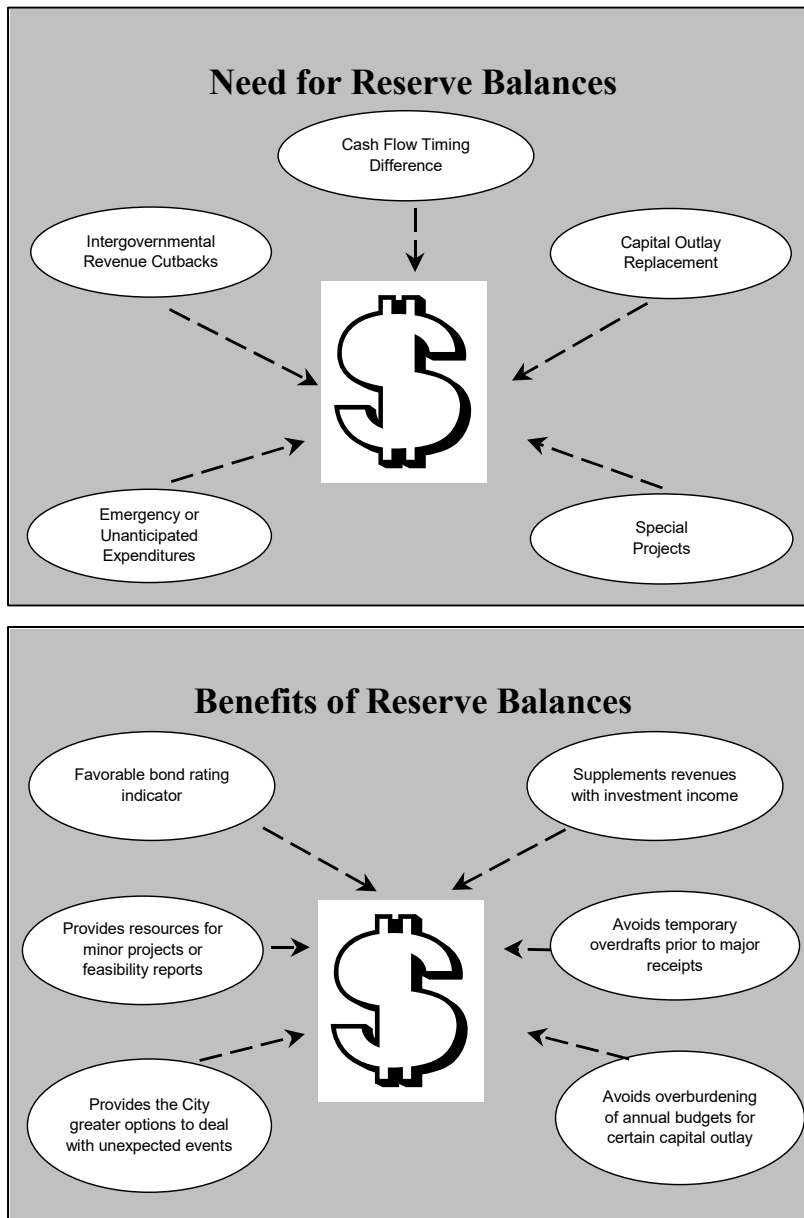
Need for Reserve Balances

Cash Flow Timing Difference

Intergovernmental Revenue Cutbacks

Capital Outlay Replacement

$

Emergency or Unanticipated Expenditures

Special Projects

Benefits of Reserve Balances

Favorable bond rating indicator

Supplements revenues with investment income

Provides resources for minor projects or feasibility reports

$

Avoids temporary overdrafts prior to major receipts

Provides the City greater options to deal with unexpected events

Avoids overburdening of annual budgets for certain capital outlay